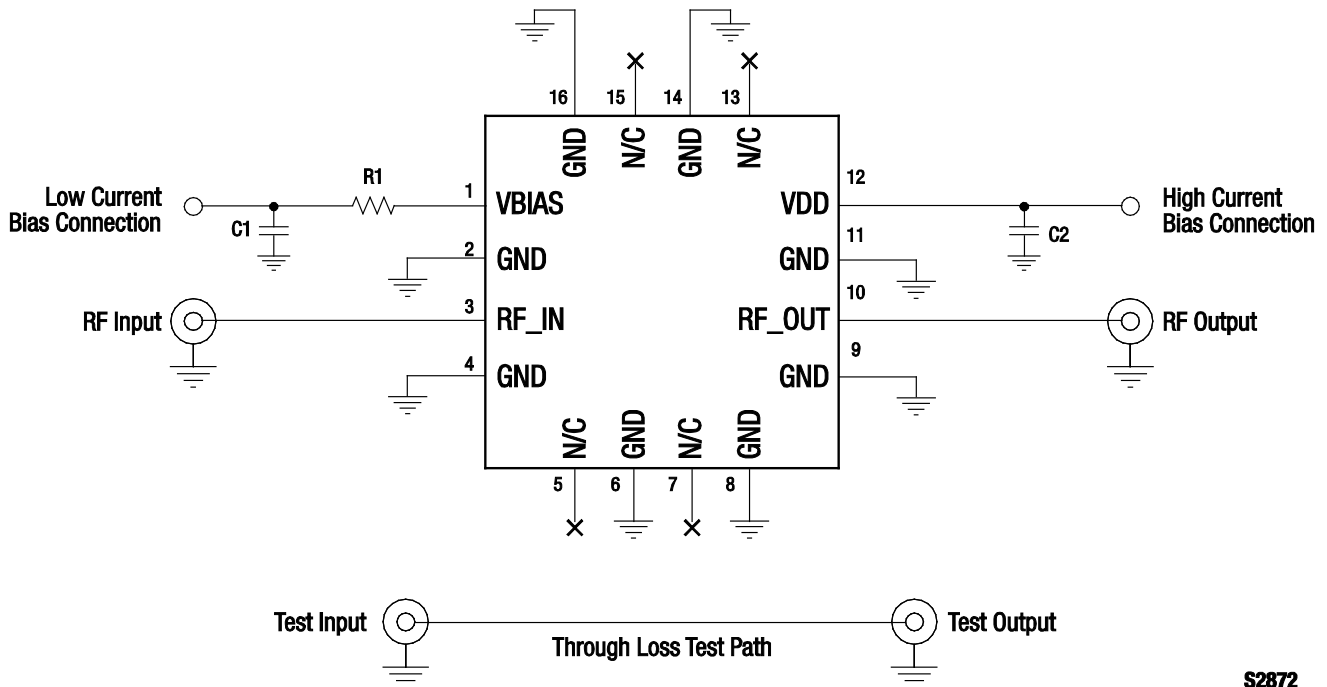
16 15 14 13

GND N/C GND N/C

Low Current Bias Connection

R1

C1

1 VBIAS

2 GND

RF Input

3 RF_IN

4 GND

12 VDD

High Current Bias Connection

C2

11 GND

10 RF_OUT

RF Output

9 GND

N/C GND N/C GND

5 6 7 8

Test Input

Through Loss Test Path

Test Output

S2872